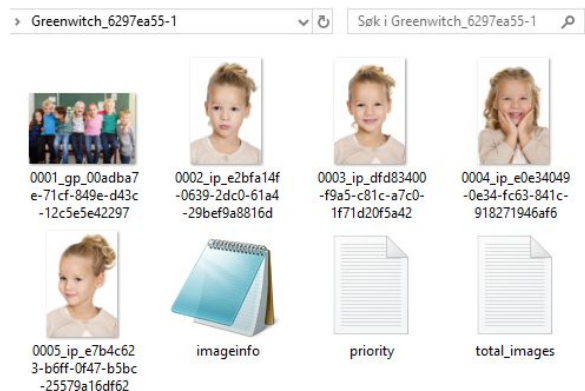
› Greenwitch_6297ea55-1

Søk i Greenwitch_6297ea55-1

0001_gp_00adba7e-71cf-849e-d43c-12c5e5e42297

0002_ip_e2bfa14f-0639-2dc0-61a4-29bef9a8816d

0003_ip_dfd83400-f9a5-c81c-a7c0-1f71d20f5a42

0004_ip_e0e34049-0e34-fc63-841c-918271946af6

0005_ip_e7b4c623-b6ff-0f47-b5bc-25579a16df62

imageinfo

priority

total_images